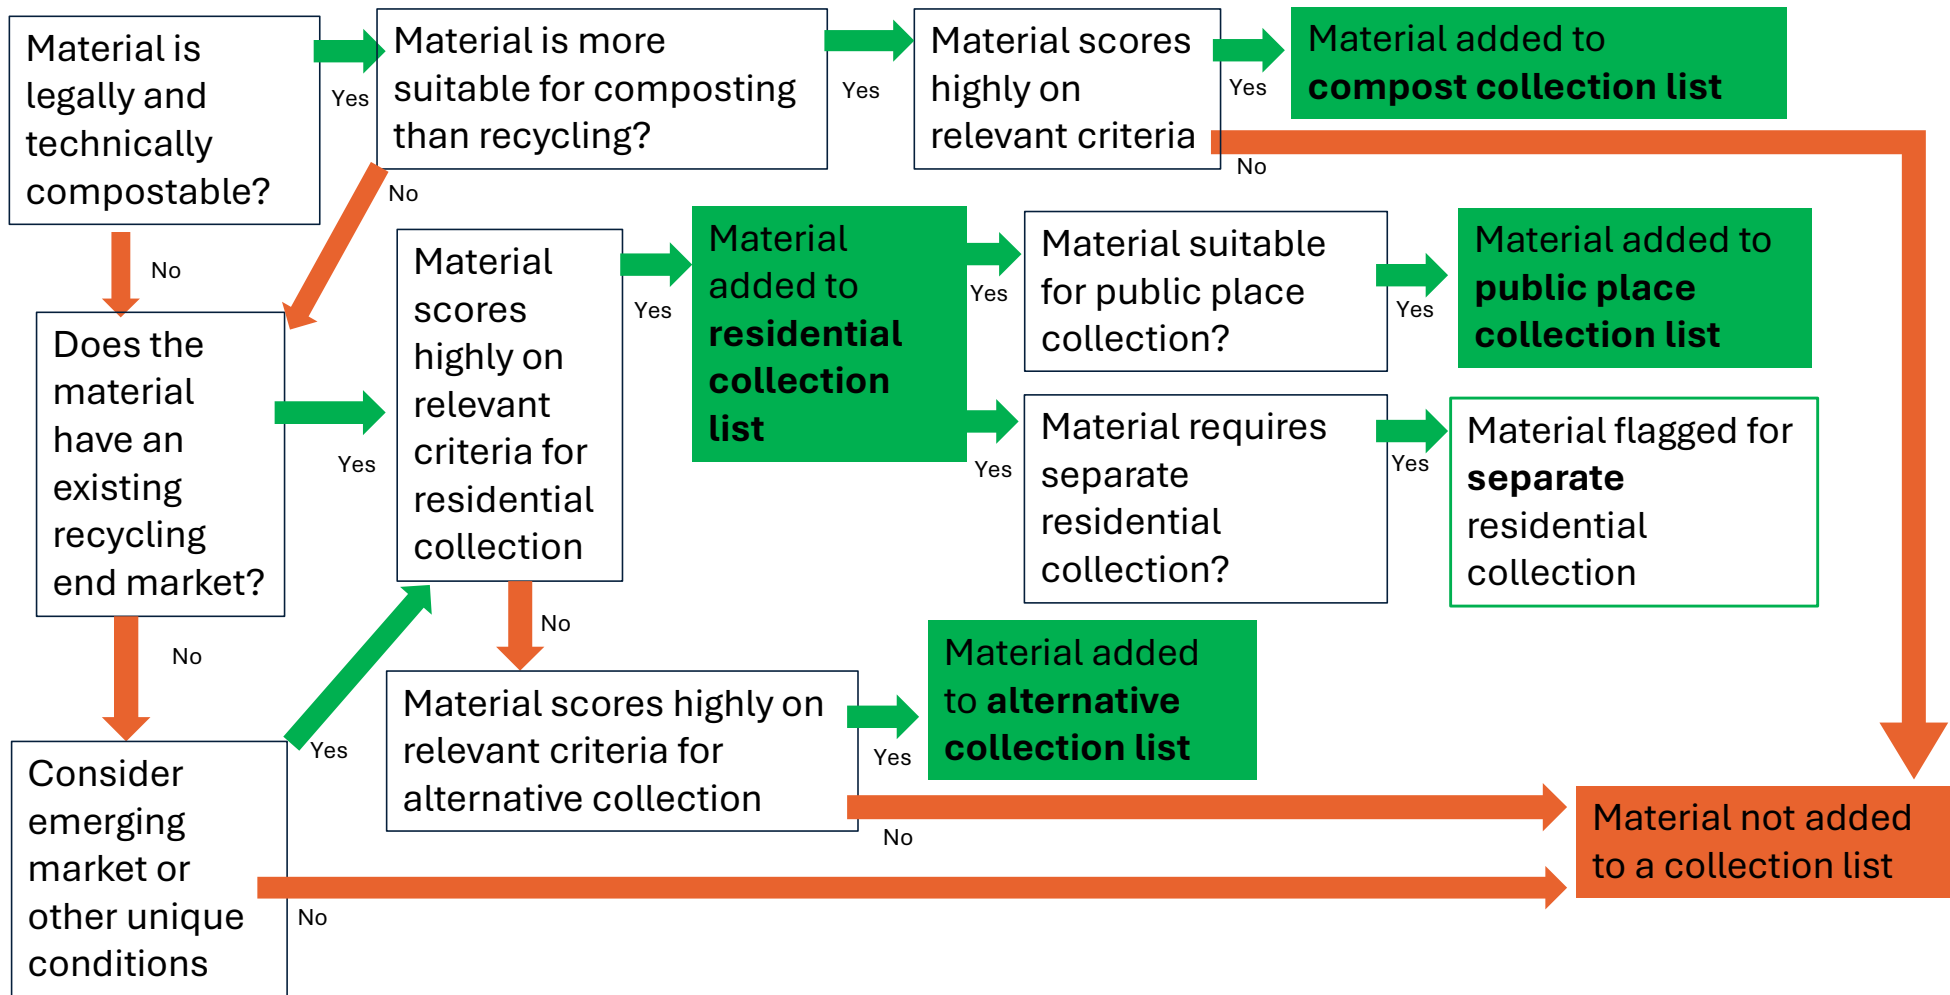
Material is legally and technically compostable?

Yes

Material is more suitable for composting than recycling?

Yes

Material scores highly on relevant criteria

Yes

Material added to **compost collection list**

No

No

No

Does the material have an existing recycling end market?

Yes

Material scores highly on relevant criteria for residential collection

Yes

Material added to **residential collection list**

Yes

Material suitable for public place collection?

Yes

Material added to **public place collection list**

Yes

Material requires separate residential collection?

Yes

Material flagged for **separate** residential collection

No

No

Material scores highly on relevant criteria for alternative collection

Yes

Material added to **alternative collection list**

Yes

Consider emerging market or other unique conditions

No

No

Material not added to a collection list